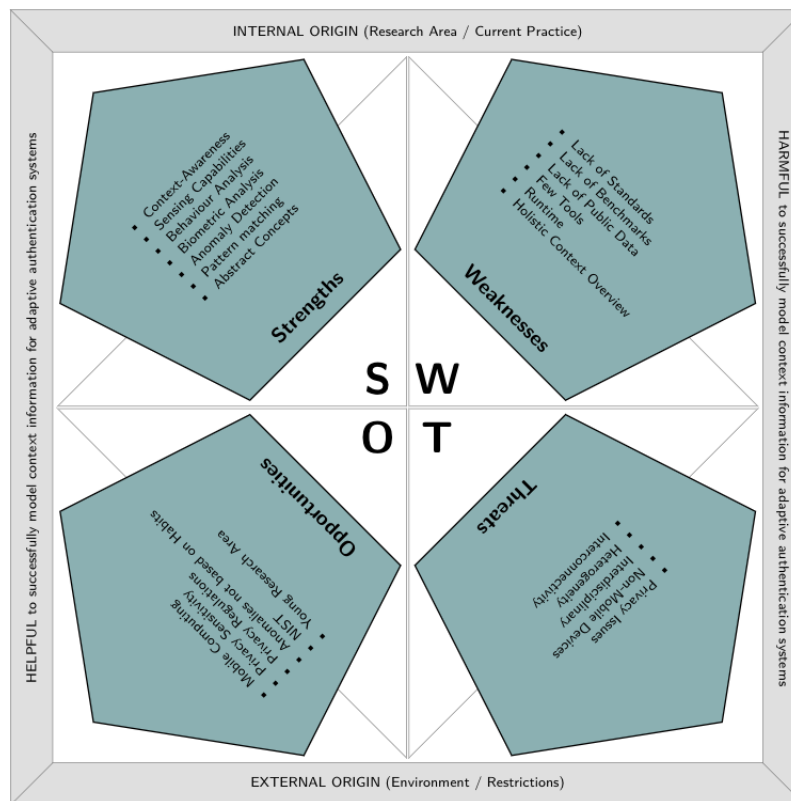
INTERNAL ORIGIN (Research Area / Current Practice)

HELPFUL to successfully model context information for adaptive authentication systems

HARMFUL to successfully model context information for adaptive authentication systems

Strengths
- Context-Awareness
- Sensing Capabilities
- Behaviour Analysis
- Biometric Analysis
- Anomaly Detection
- Pattern matching
- Abstract Concepts

Weaknesses
- Lack of Standards
- Lack of Benchmarks
- Lack of Public Data
- Few Tools
- Runtime
- Holistic Context Overview

S W
O T

Opportunities
- Mobile Computing
- Privacy Sensitivity
- Privacy Regulations
- Anomalies not based on Habits
- NIST
- Young Research Area

Threats
- Privacy Issues
- Non-Mobile Devices
- Interdisciplinary
- Heterogeneity
- Interconnectivity

EXTERNAL ORIGIN (Environment / Restrictions)